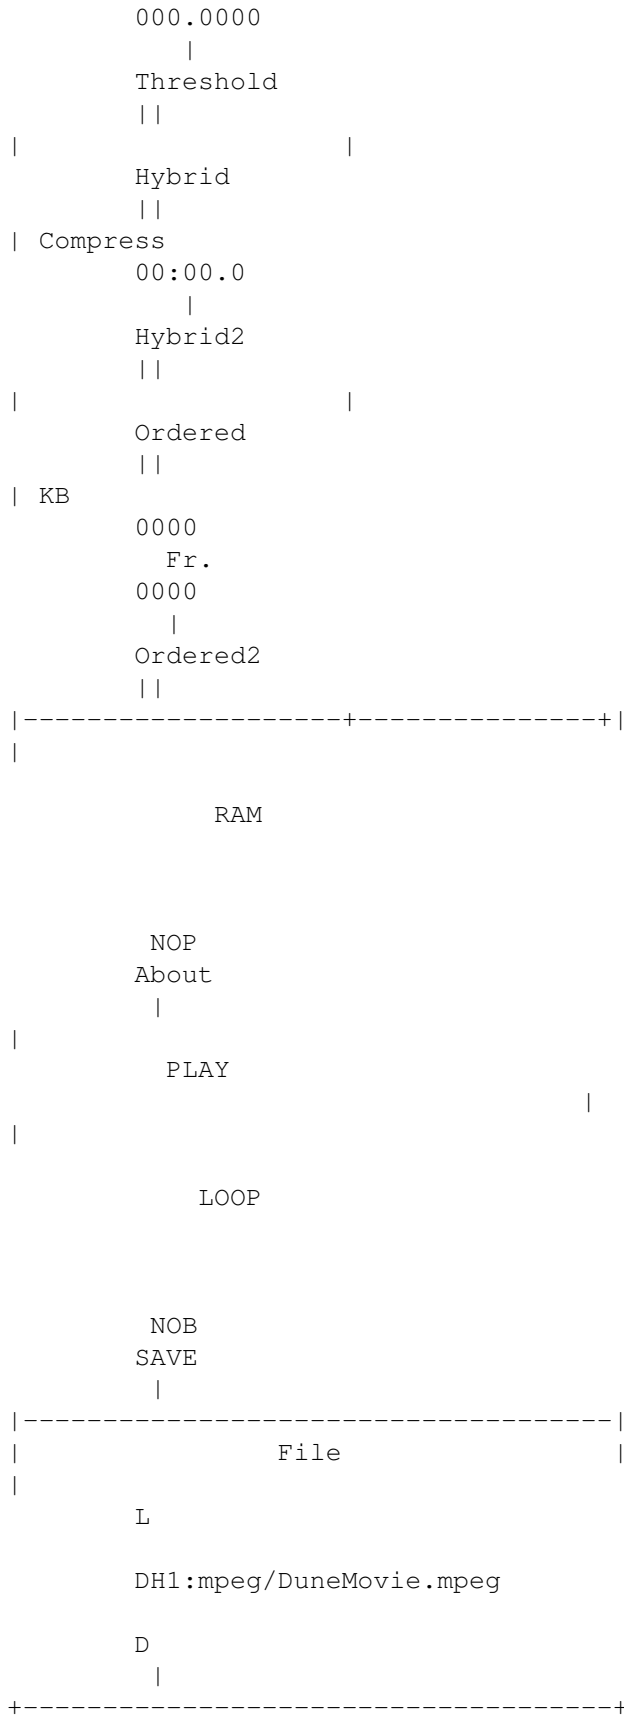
000.0000
|
Threshold
||
|                    |
Hybrid
||
| Compress
00:00.0
|
Hybrid2
||
|                    |
Ordered
||
| KB
0000
Fr.
0000
|
Ordered2
||
|--------------------+---------------+|
|

RAM

NOP
About
|
|
PLAY
|
|

LOOP

NOB
SAVE
|
|-----------------------------------|
|               File                |
|
L

DH1:mpeg/DuneMovie.mpeg

D
|
+-----------------------------------+